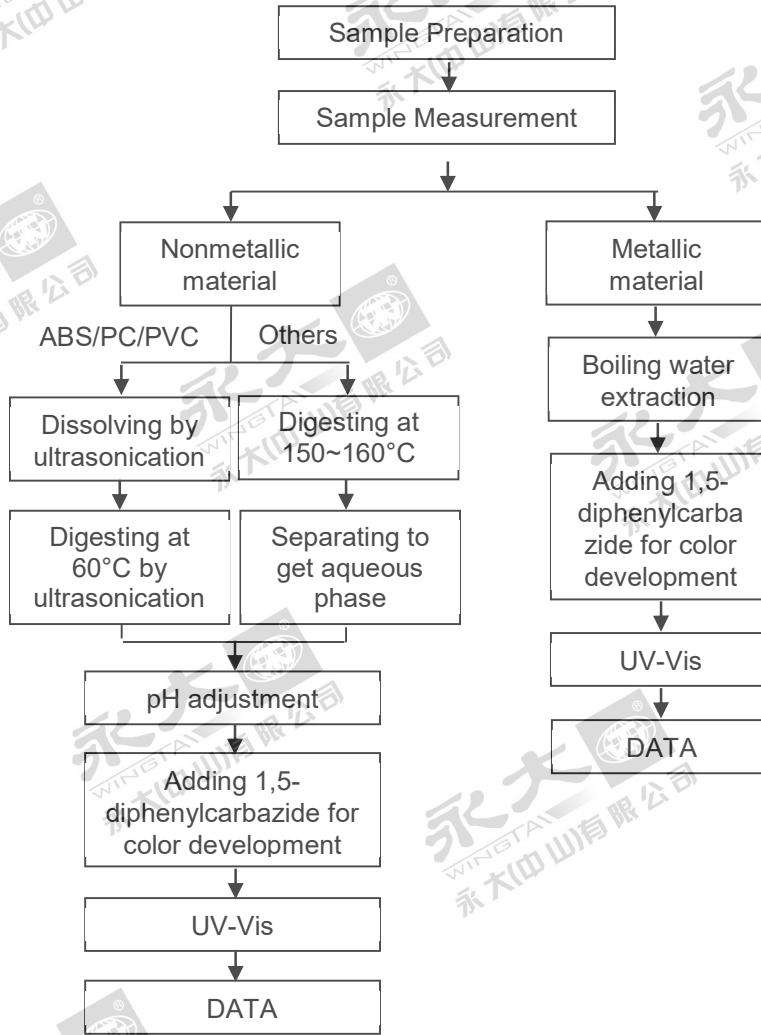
Sample Preparation

Sample Measurement

Nonmetallic material

ABS/PC/PVC

Others

Dissolving by ultrasonication

Digesting at 60°C by ultrasonication

Digesting at 150~160°C

Separating to get aqueous phase

pH adjustment

Adding 1,5-diphenylcarbazide for color development

UV-Vis

DATA

Metallic material

Boiling water extraction

Adding 1,5-diphenylcarbazide for color development

UV-Vis

DATA